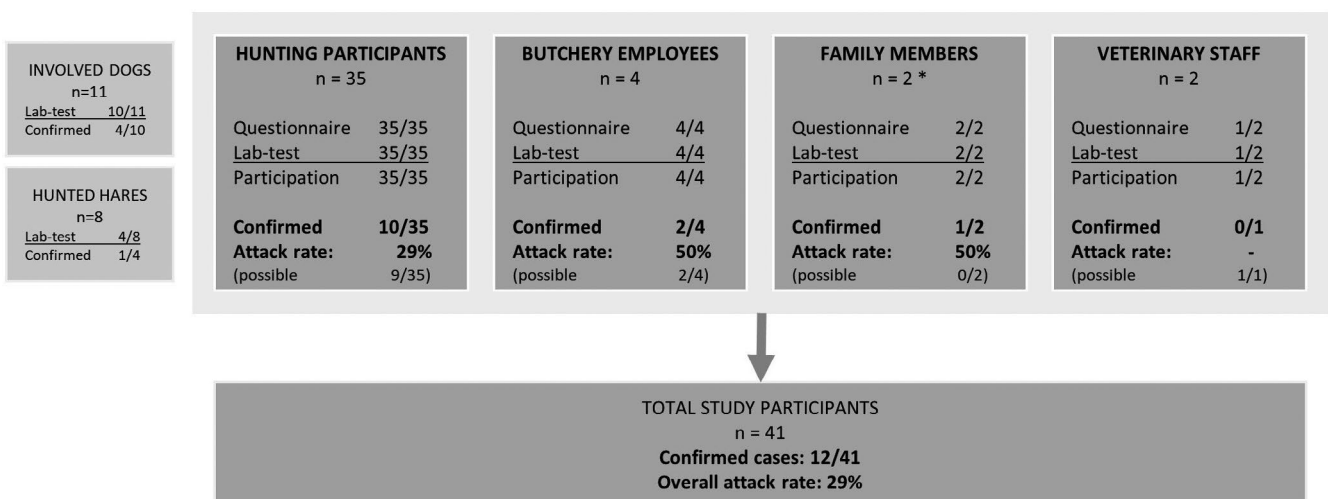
INVOLVED DOGS
n=11
Lab-test 10/11
Confirmed 4/10

HUNTED HARES
n=8
Lab-test 4/8
Confirmed 1/4

HUNTING PARTICIPANTS
n = 35

Questionnaire 35/35
Lab-test 35/35
Participation 35/35

**Confirmed 10/35**
**Attack rate: 29%**
(possible 9/35)

BUTCHERY EMPLOYEES
n = 4

Questionnaire 4/4
Lab-test 4/4
Participation 4/4

**Confirmed 2/4**
**Attack rate: 50%**
(possible 2/4)

FAMILY MEMBERS
n = 2 *

Questionnaire 2/2
Lab-test 2/2
Participation 2/2

**Confirmed 1/2**
**Attack rate: 50%**
(possible 0/2)

VETERINARY STAFF
n = 2

Questionnaire 1/2
Lab-test 1/2
Participation 1/2

**Confirmed 0/1**
**Attack rate: -**
(possible 1/1)

TOTAL STUDY PARTICIPANTS
n = 41
**Confirmed cases: 12/41**
**Overall attack rate: 29%**